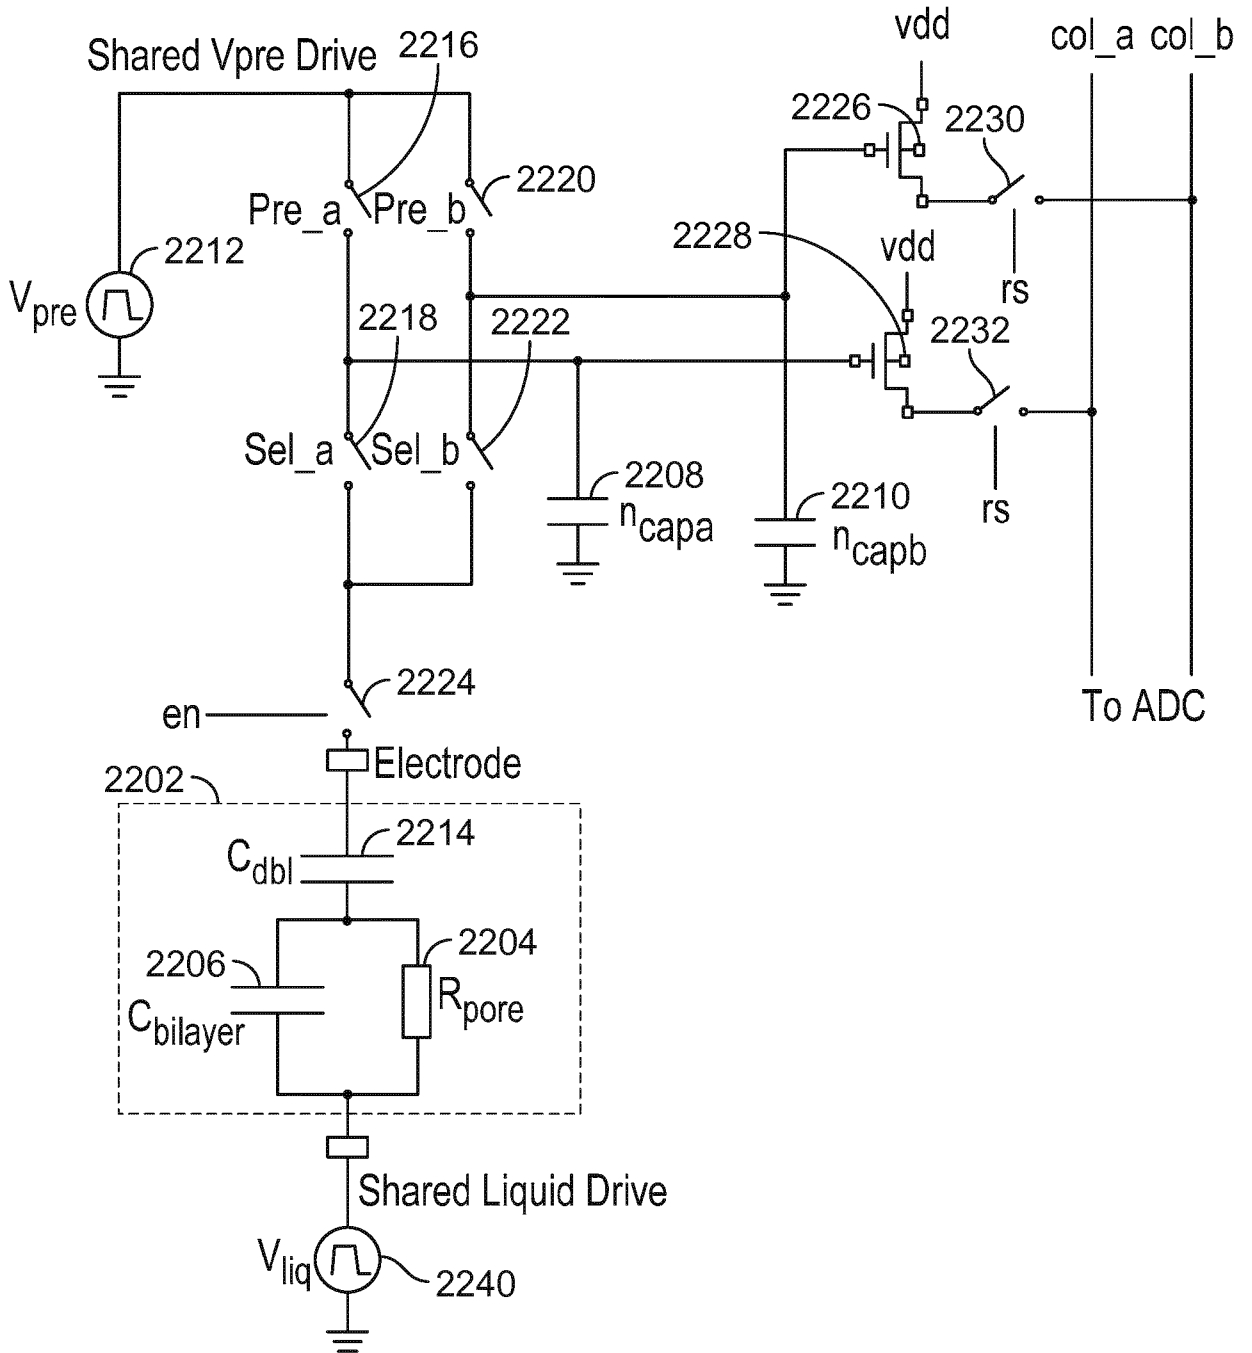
Shared Vpre Drive
2216
vdd
col_a
col_b
2226
2230
2220
Pre_a
Pre_b
2228
vdd
2212
$V_{pre}$
rs
2218
2222
2232
Sel_a
Sel_b
2208
$n_{capa}$
2210
$n_{capb}$
rs
2224
en
To ADC
Electrode
2202
2214
$C_{dbl}$
2204
2206
$C_{bilayer}$
$R_{pore}$
Shared Liquid Drive
$V_{liq}$
2240